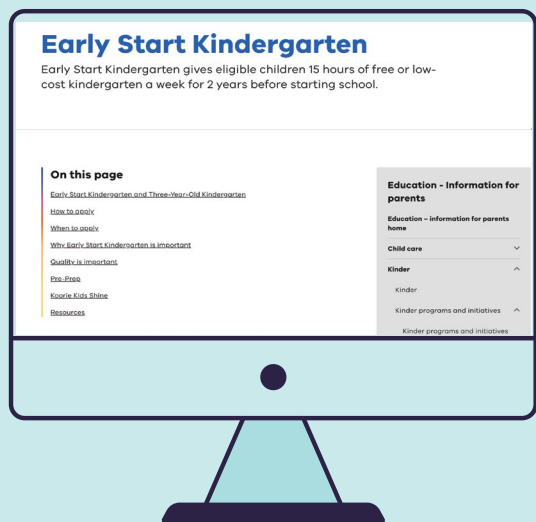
Early Start Kindergarten

Early Start Kindergarten gives eligible children 15 hours of free or low-cost kindergarten a week for 2 years before starting school.

On this page

Early Start Kindergarten and Three-Year-Old Kindergarten

How to apply

When to apply

Why Early Start Kindergarten is important

Quality is important

Pre-Prep

Koorie Kids Shine

Resources

Education - Information for parents

Education – information for parents home

Child care

Kinder

Kinder

Kinder programs and initiatives

Kinder programs and initiatives